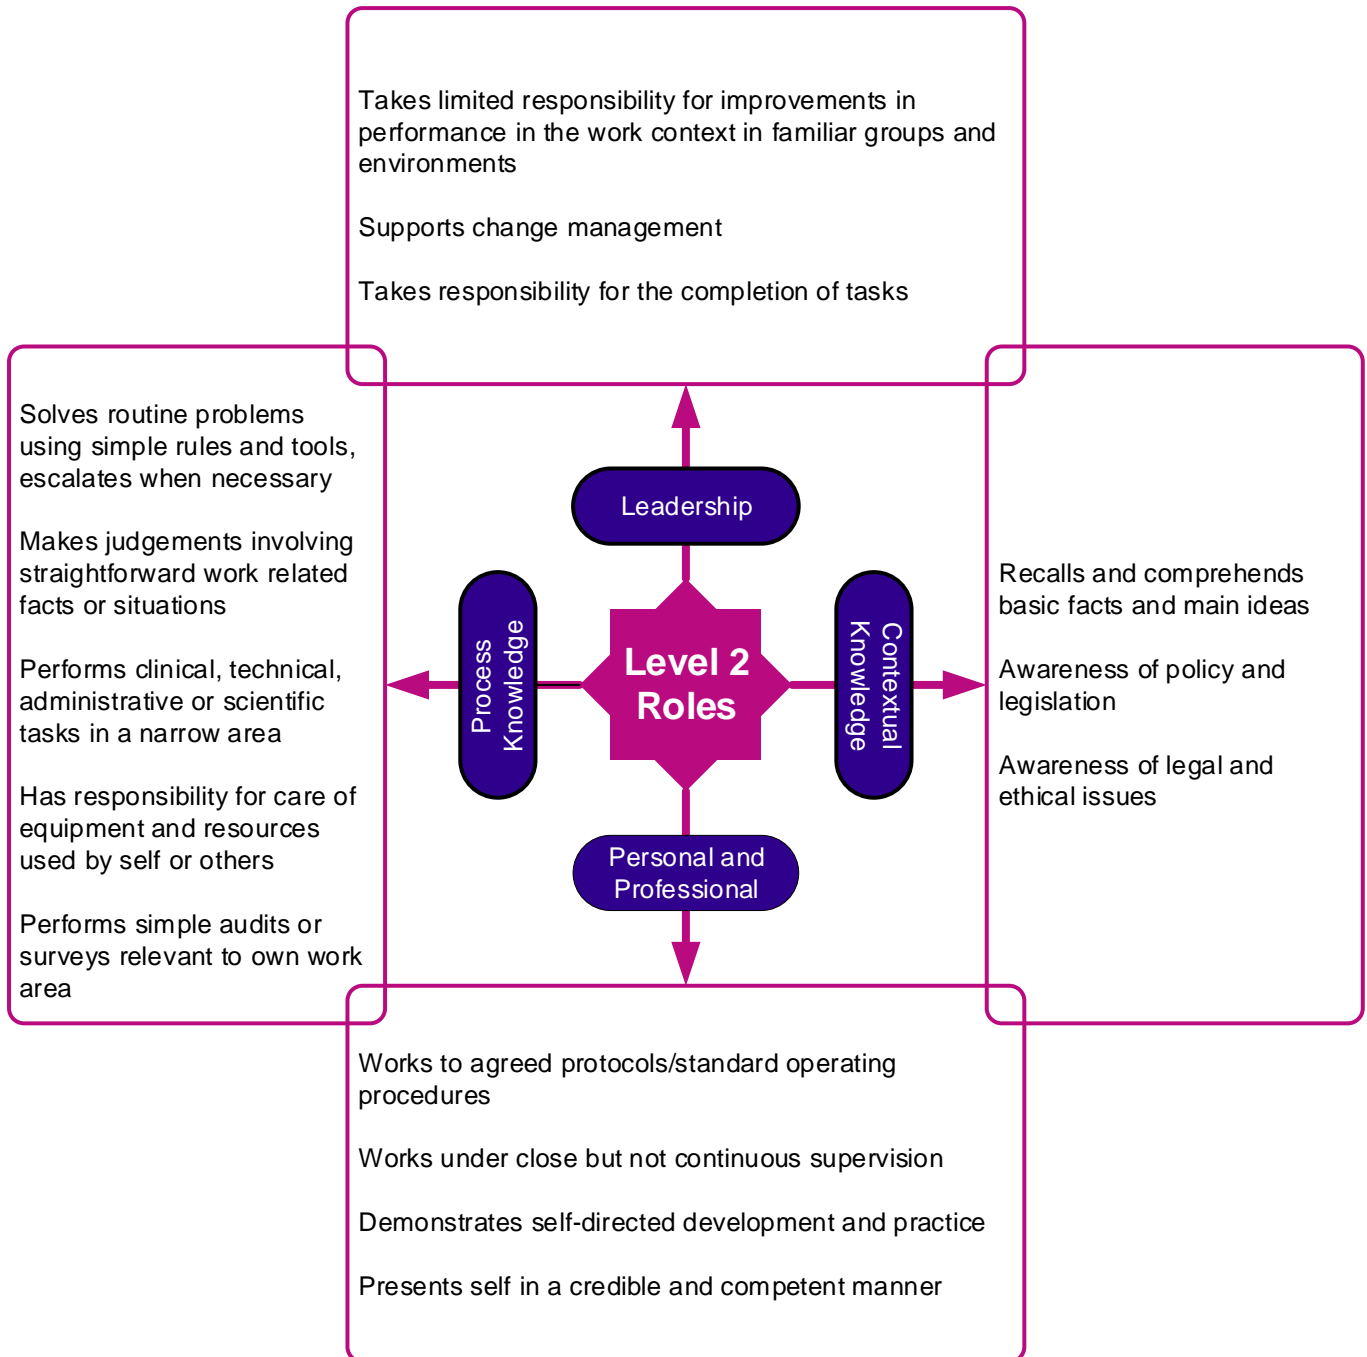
Takes limited responsibility for improvements in performance in the work context in familiar groups and environments

Supports change management

Takes responsibility for the completion of tasks

Solves routine problems using simple rules and tools, escalates when necessary

Makes judgements involving straightforward work related facts or situations

Performs clinical, technical, administrative or scientific tasks in a narrow area

Has responsibility for care of equipment and resources used by self or others

Performs simple audits or surveys relevant to own work area

Leadership

Process Knowledge

Level 2 Roles

Contextual Knowledge

Personal and Professional

Recalls and comprehends basic facts and main ideas

Awareness of policy and legislation

Awareness of legal and ethical issues

Works to agreed protocols/standard operating procedures

Works under close but not continuous supervision

Demonstrates self-directed development and practice

Presents self in a credible and competent manner